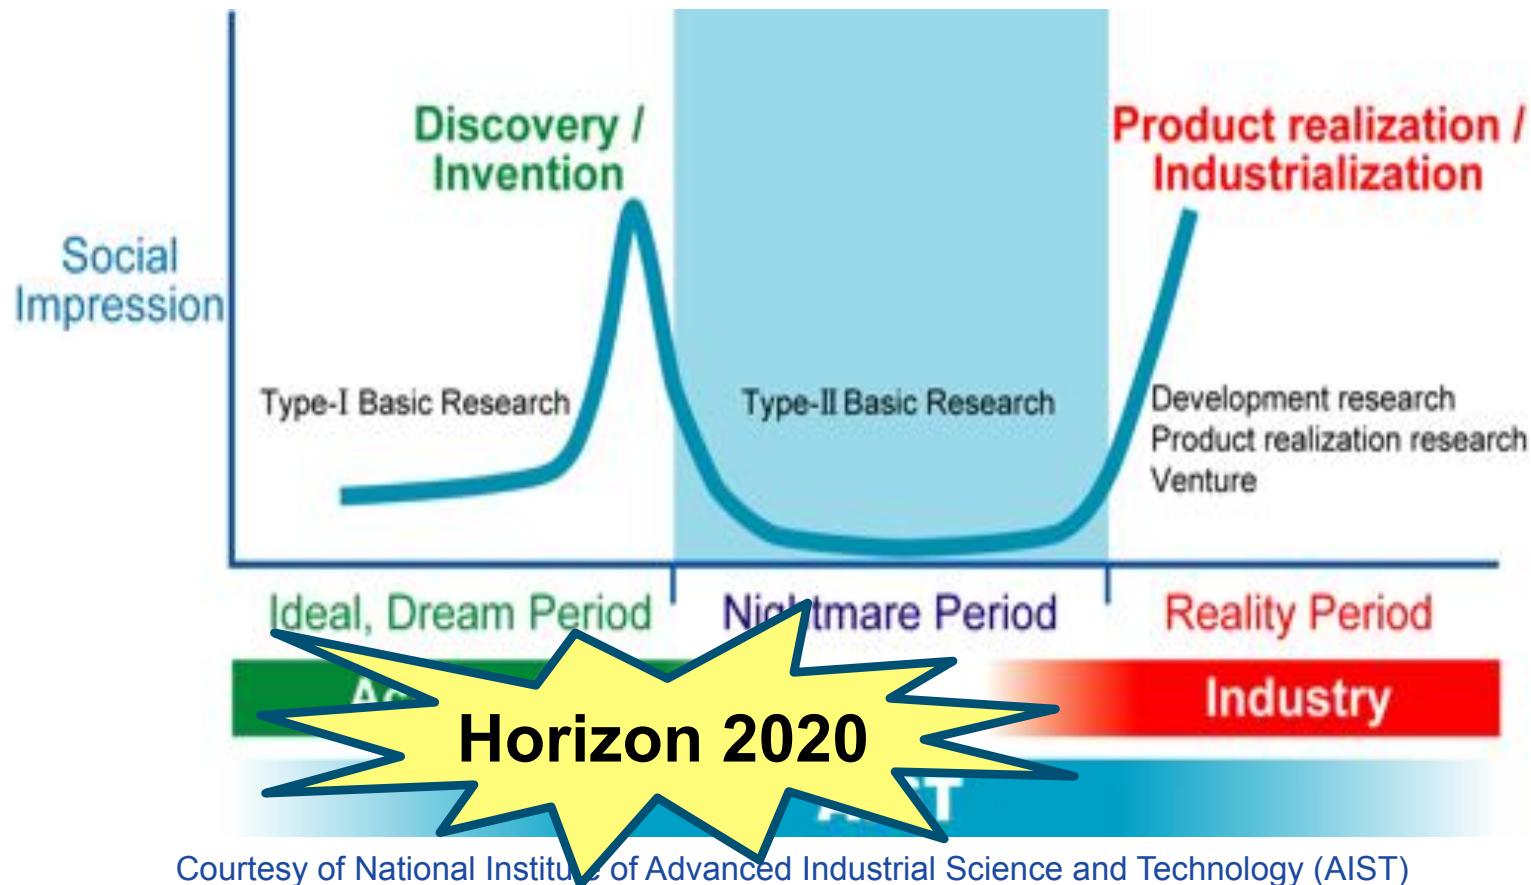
Social Impression

Discovery / Invention

Product realization / Industrialization

Type-I Basic Research

Type-II Basic Research

Development research
Product realization research
Venture

Ideal, Dream Period

Ni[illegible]tmare Period

Reality Period

A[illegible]

Industry

Horizon 2020

A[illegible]T

Courtesy of National Institu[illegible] of Advanced Industrial Science and Technology (AIST)